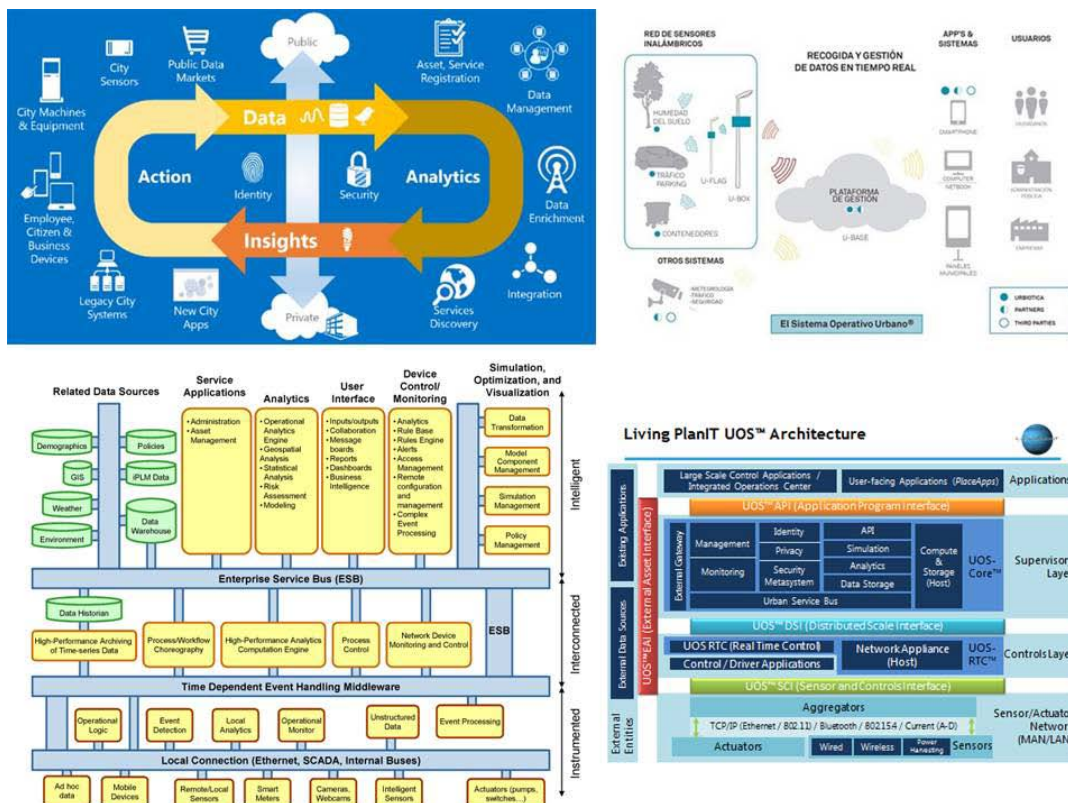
Public
City Sensors
Public Data Markets
Asset, Service Registration
Data Management
City Machines & Equipment
Data
Action
Identity
Security
Analytics
Data Enrichment
Employee, Citizen & Business Devices
Insights
Integration
Legacy City Systems
New City Apps
Private
Services Discovery

RED DE SENSORES INALÁMBRICOS
RECOGIDA Y GESTIÓN DE DATOS EN TIEMPO REAL
APP'S & SISTEMAS
USUARIOS
HUMEDAD DEL SUELO
U-FLAG
TRÁFICO PARKING
U-BOX
PLATAFORMA DE GESTIÓN
U-BASE
CONTENEDORES
OTROS SISTEMAS
SMARTPHONE
COMPUTER NETBOOK
PANELES MUNICIPALES
CIUDADANOS
ADMINISTRACIÓN PÚBLICA
EMPRESAS
METEOROLOGÍA TRÁFICO SEGURIDAD
El Sistema Operativo Urbano®
URBIOTICA
PARTNERS
THIRD PARTIES

Related Data Sources
Service Applications
Analytics
User Interface
Device Control/ Monitoring
Simulation, Optimization, and Visualization
Demographics
Policies
GIS
iPLM Data
Weather
Data Warehouse
Environment
• Administration • Asset Management
• Operational Analytics Engine • Geospatial Analysis • Statistical Analysis • Risk Assessment • Modeling
• Inputs/outputs • Collaboration • Message boards • Reports • Dashboards • Business Intelligence
• Analytics • Rule Base • Rules Engine • Alerts • Access Management • Remote configuration and management • Complex Event Processing
Data Transformation
Model Component Management
Simulation Management
Policy Management
Intelligent
Enterprise Service Bus (ESB)
Data Historian
ESB
High-Performance Archiving of Time-series Data
Process/Workflow Choreography
High-Performance Analytics Computation Engine
Process Control
Network Device Monitoring and Control
Interconnected
Time Dependent Event Handling Middleware
Operational Logic
Event Detection
Local Analytics
Operational Monitor
Unstructured Data
Event Processing
Instrumented
Local Connection (Ethernet, SCADA, Internal Buses)
Ad hoc data
Mobile Devices
Remote/Local Sensors
Smart Meters
Cameras, Webcams
Intelligent Sensors
Actuators (pumps, switches...)

Living PlanIT UOS™ Architecture
Large Scale Control Applications / Integrated Operations Center
User-facing Applications (PlaceApps)
Applications
UOS™ API (Application Program Interface)
Existing Applications
UOS™ EAI (External Asset Interface)
External Gateway
Management
Monitoring
Identity
Privacy
Security Metasystem
API
Simulation
Analytics
Data Storage
Compute & Storage (Host)
UOS-Core™
Supervisor Laye
Urban Service Bus
UOS™ DSI (Distributed Scale Interface)
External Data Sources
UOS RTC (Real Time Control)
Control / Driver Applications
Network Appliance (Host)
UOS-RTC™
Controls Laye
UOS™ SCI (Sensor and Controls Interface)
External Entities
Aggregators
TCP/IP (Ethernet / 802.11) / Bluetooth / 802.15.4 / Current (A-D)
Actuators
Wired
Wireless
Power Harvesting
Sensors
Sensor/Actuato Networ (MAN/LAN